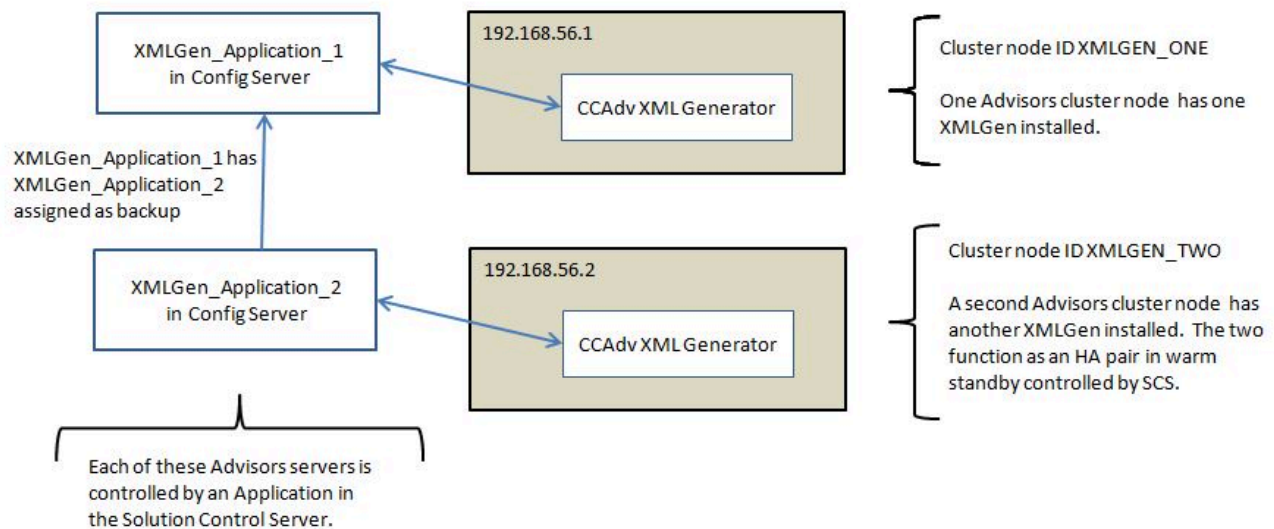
XMLGen_Application_1 in Config Server

192.168.56.1

CCAdv XML Generator

Cluster node ID XMLGEN_ONE

One Advisors cluster node has one XMLGen installed.

XMLGen_Application_1 has XMLGen_Application_2 assigned as backup

XMLGen_Application_2 in Config Server

192.168.56.2

CCAdv XML Generator

Cluster node ID XMLGEN_TWO

A second Advisors cluster node has another XMLGen installed. The two function as an HA pair in warm standby controlled by SCS.

Each of these Advisors servers is controlled by an Application in the Solution Control Server.